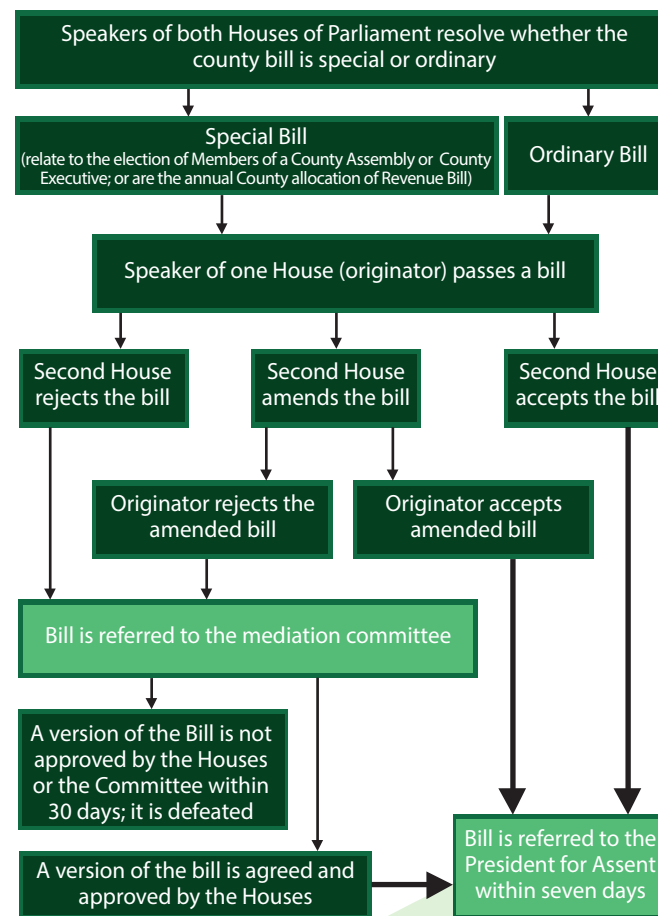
Speakers of both Houses of Parliament resolve whether the county bill is special or ordinary

Special Bill
(relate to the election of Members of a County Assembly or County Executive; or are the annual County allocation of Revenue Bill)

Ordinary Bill

Speaker of one House (originator) passes a bill

Second House rejects the bill

Second House amends the bill

Second House accepts the bill

Originator rejects the amended bill

Originator accepts amended bill

Bill is referred to the mediation committee

A version of the Bill is not approved by the Houses or the Committee within 30 days; it is defeated

A version of the bill is agreed and approved by the Houses

Bill is referred to the President for Assent within seven days